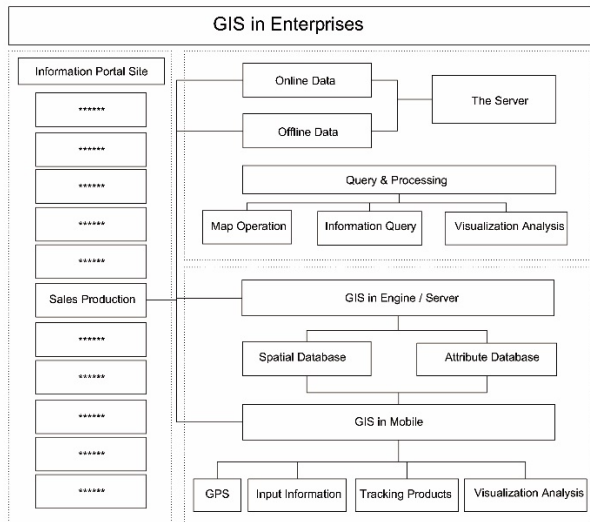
GIS in Enterprises

Information Portal Site

******

******

******

******

******

Sales Production

******

******

******

******

******

Online Data

Offline Data

The Server

Query & Processing

Map Operation

Information Query

Visualization Analysis

GIS in Engine / Server

Spatial Database

Attribute Database

GIS in Mobile

GPS

Input Information

Tracking Products

Visualization Analysis